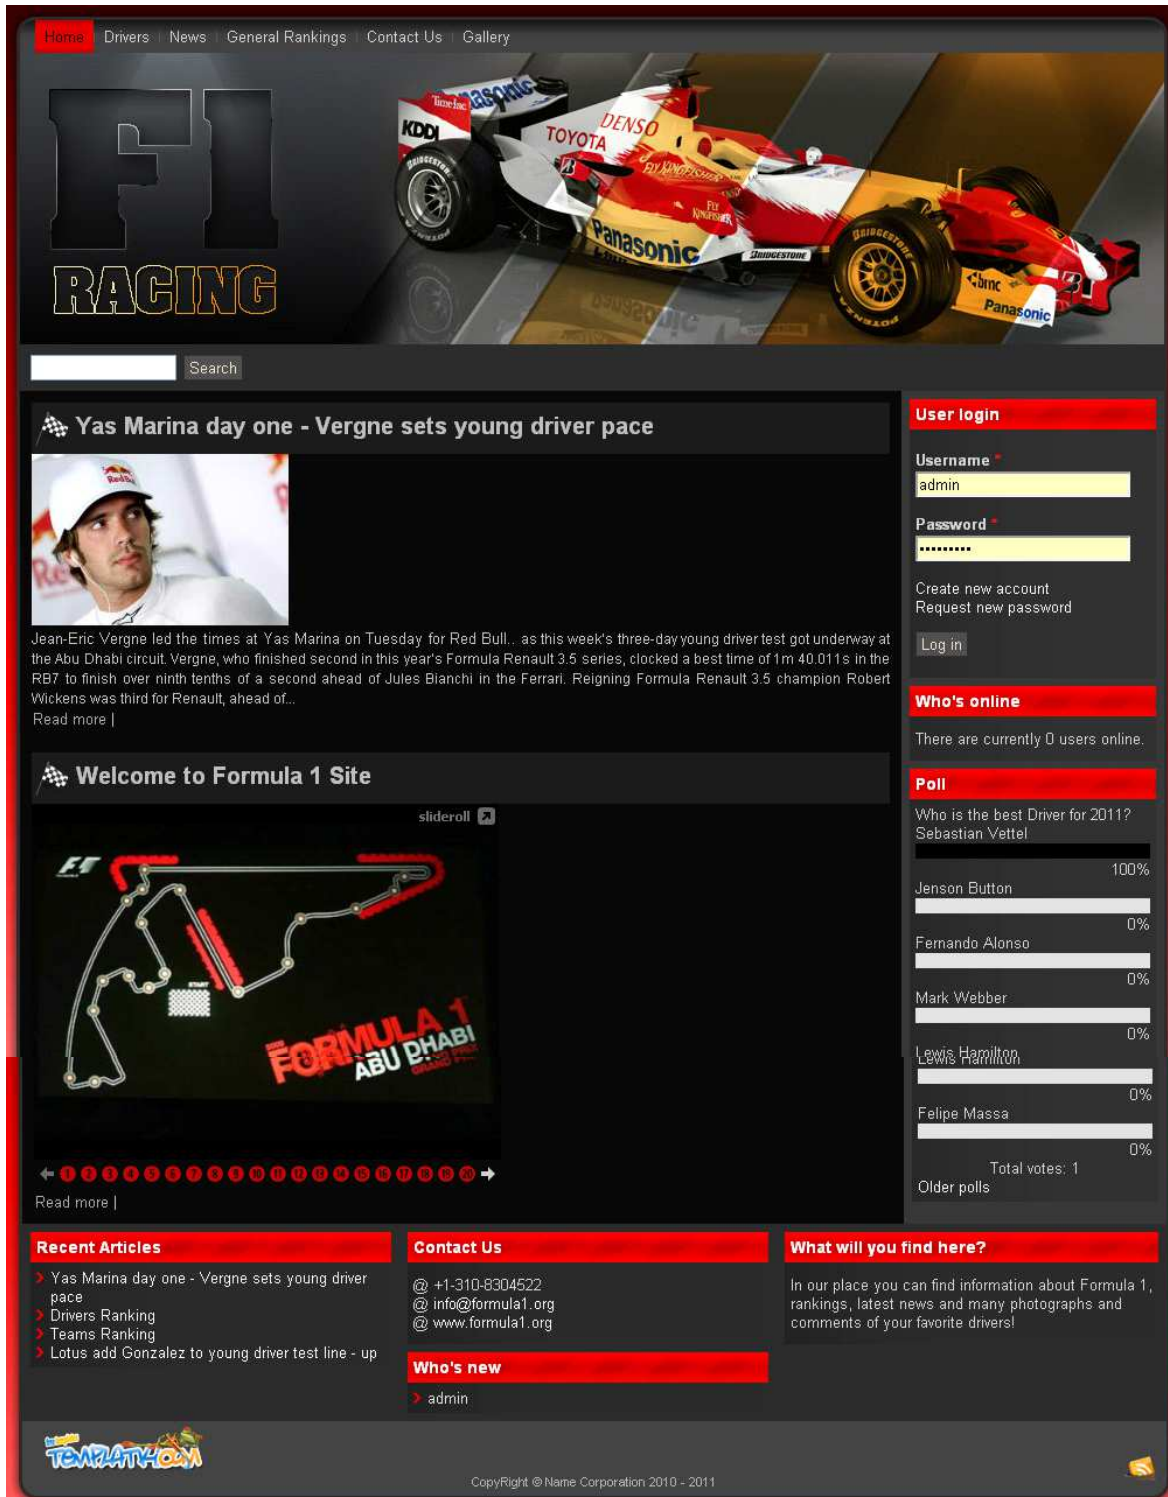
Home | Drivers | News | General Rankings | Contact Us | Gallery

F1 RACING

Search

Yas Marina day one - Vergne sets young driver pace

Jean-Eric Vergne led the times at Yas Marina on Tuesday for Red Bull.. as this week's three-day young driver test got underway at the Abu Dhabi circuit. Vergne, who finished second in this year's Formula Renault 3.5 series, clocked a best time of 1m 40.011s in the RB7 to finish over ninth tenths of a second ahead of Jules Bianchi in the Ferrari. Reigning Formula Renault 3.5 champion Robert Wickens was third for Renault, ahead of...
Read more |

Welcome to Formula 1 Site

slideroll

FORMULA 1 ABU DHABI

1 2 3 4 5 6 7 8 9 10 11 12 13 14 15 16 17 18 19 20

Read more |

User login

Username *
admin

Password *
••••••••••

Create new account
Request new password

Log in

Who's online

There are currently 0 users online.

Poll

Who is the best Driver for 2011?
Sebastian Vettel
100%
Jenson Button
0%
Fernando Alonso
0%
Mark Webber
0%
Lewis Hamilton
0%
Felipe Massa
0%
Total votes: 1
Older polls

Recent Articles

Yas Marina day one - Vergne sets young driver pace
Drivers Ranking
Teams Ranking
Lotus add Gonzalez to young driver test line - up

Contact Us

@ +1-310-8304522
@ info@formula1.org
@ www.formula1.org

Who's new

admin

What will you find here?

In our place you can find information about Formula 1, rankings, latest news and many photographs and comments of your favorite drivers!

TEMPLATKI.COM

CopyRight © Name Corporation 2010 - 2011